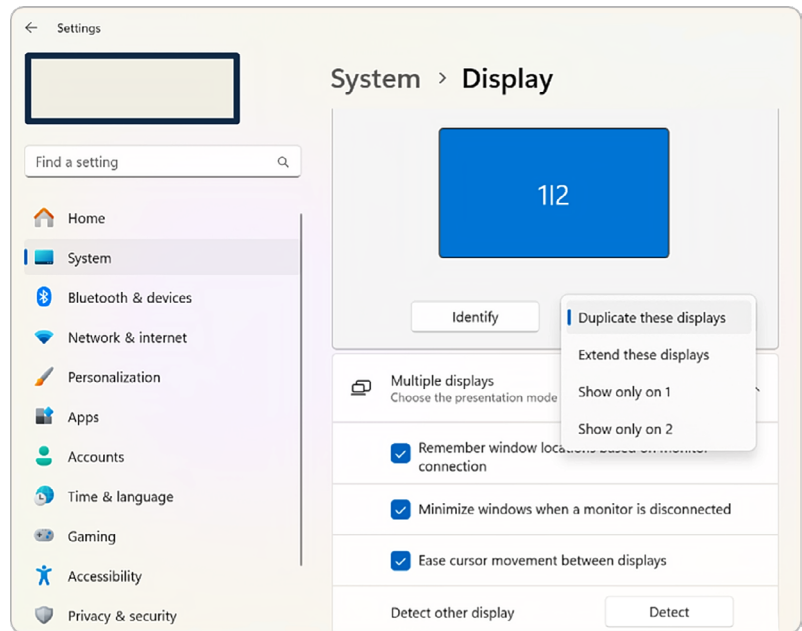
Settings

Find a setting

Home
System
Bluetooth & devices
Network & internet
Personalization
Apps
Accounts
Time & language
Gaming
Accessibility
Privacy & security

System › Display

1|2

Identify

Duplicate these displays
Extend these displays
Show only on 1
Show only on 2

Multiple displays
Choose the presentation mode

Remember window locations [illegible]
connection

Minimize windows when a monitor is disconnected

Ease cursor movement between displays

Detect other display
Detect